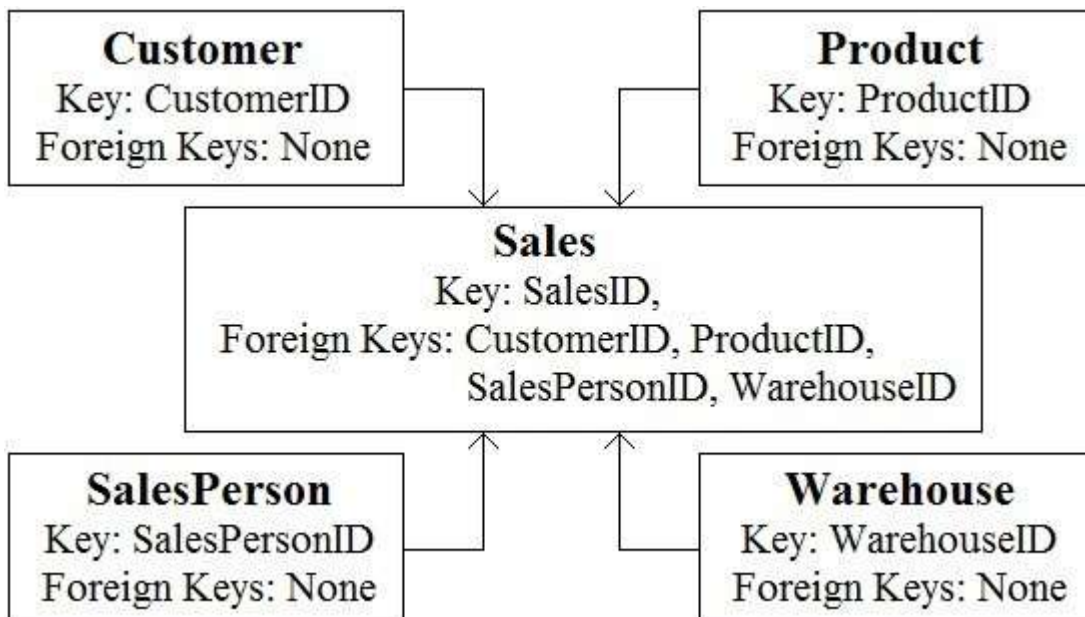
Customer
Key: CustomerID
Foreign Keys: None

Product
Key: ProductID
Foreign Keys: None

Sales
Key: SalesID,
Foreign Keys: CustomerID, ProductID,
SalesPersonID, WarehouseID

SalesPerson
Key: SalesPersonID
Foreign Keys: None

Warehouse
Key: WarehouseID
Foreign Keys: None